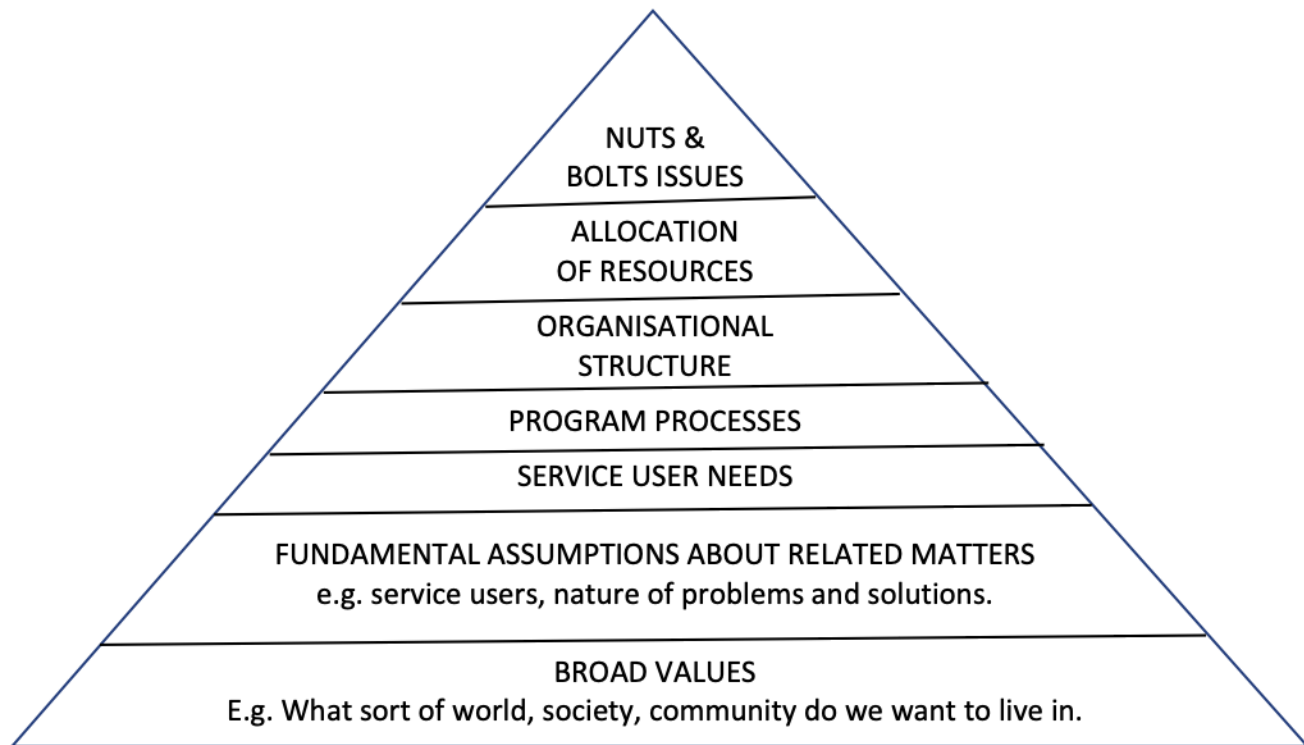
NUTS &
BOLTS ISSUES

ALLOCATION
OF RESOURCES

ORGANISATIONAL
STRUCTURE

PROGRAM PROCESSES

SERVICE USER NEEDS

FUNDAMENTAL ASSUMPTIONS ABOUT RELATED MATTERS
e.g. service users, nature of problems and solutions.

BROAD VALUES
E.g. What sort of world, society, community do we want to live in.